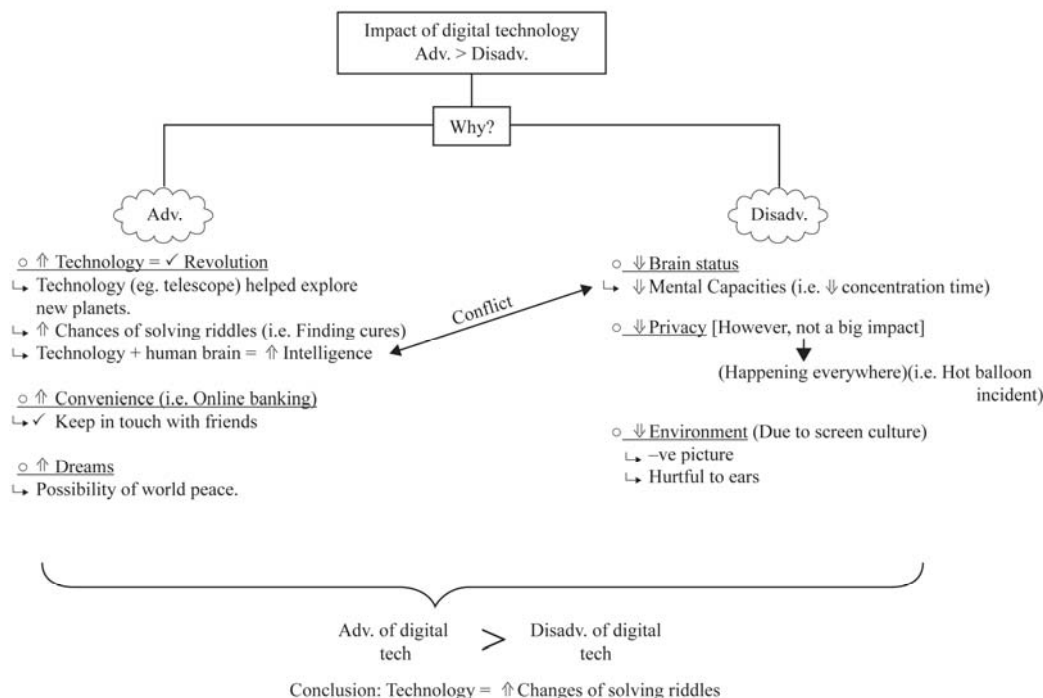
Impact of digital technology
Adv. > Disadv.

Why?

Adv.

Disadv.

○ ⇑ Technology = ✓ Revolution
↳ Technology (eg. telescope) helped explore new planets.
↳ ⇑ Chances of solving riddles (i.e. Finding cures)
↳ Technology + human brain = ⇑ Intelligence

○ ⇑ Convenience (i.e. Online banking)
↳ ✓ Keep in touch with friends

○ ⇑ Dreams
↳ Possibility of world peace.

Conflict

○ ⇓ Brain status
↳ ⇓ Mental Capacities (i.e. ⇓ concentration time)

○ ⇓ Privacy [However, not a big impact]
(Happening everywhere)(i.e. Hot balloon incident)

○ ⇓ Environment (Due to screen culture)
↳ –ve picture
↳ Hurtful to ears

Adv. of digital tech > Disadv. of digital tech

Conclusion: Technology = ⇑ Changes of solving riddles